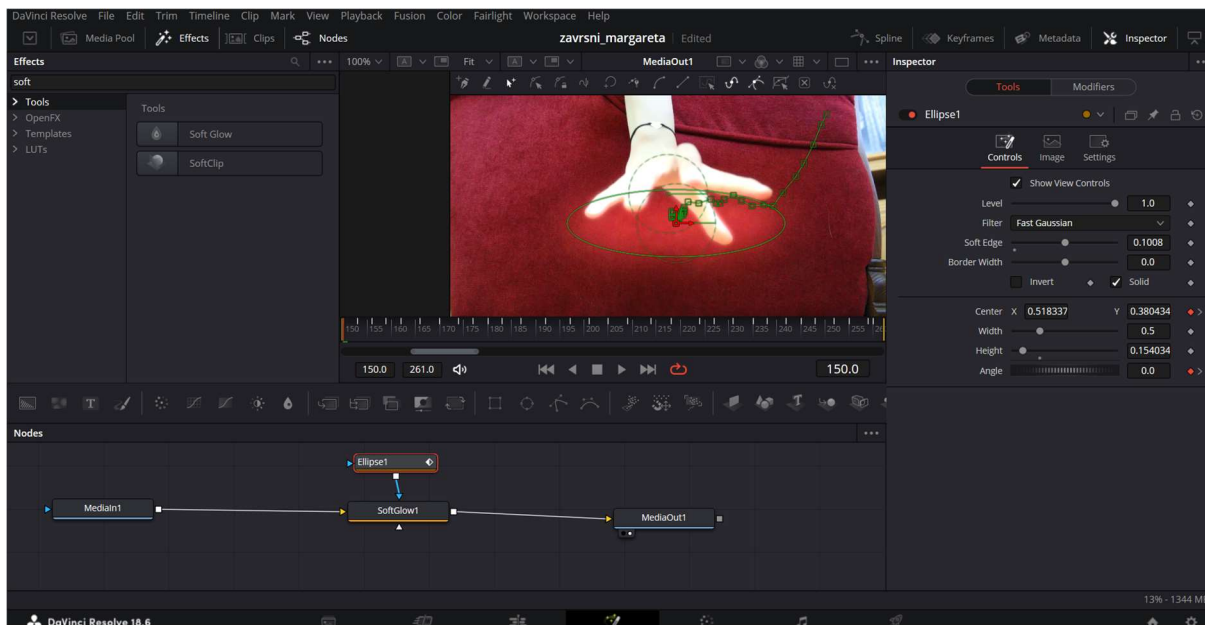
DaVinci Resolve File Edit Trim Timeline Clip Mark View Playback Fusion Color Fairlight Workspace Help

Media Pool Effects Clips Nodes zavrsni_margareta Edited Spline Keyframes Metadata Inspector

Effects
soft
> Tools
> OpenFX
> Templates
> LUTs

Tools
Soft Glow
SoftClip

100% Fit MediaOut1

150 155 160 165 170 175 180 185 190 195 200 205 210 215 220 225 230 235 240 245 250 255

150.0 261.0 150.0

Inspector
Tools Modifiers
Ellipse1
Controls Image Settings
Show View Controls
Level 1.0
Filter Fast Gaussian
Soft Edge 0.1008
Border Width 0.0
Invert Solid
Center X 0.518337 Y 0.380434
Width 0.5
Height 0.154034
Angle 0.0

Nodes
Ellipse1
MediaIn1
SoftGlow1
MediaOut1

13% - 1344 MB

DaVinci Resolve 18.6